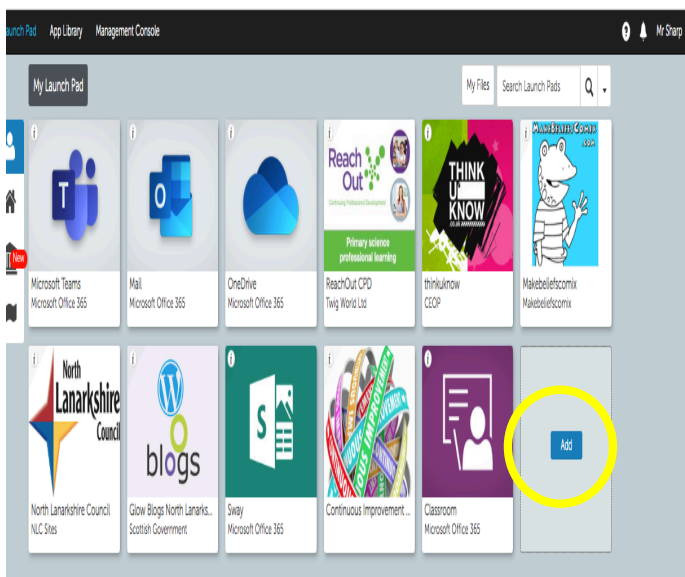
aunch Pad App Library Management Console

Mr Sharp

My Launch Pad

My Files

Search Launch Pads

New

T
Microsoft Teams
Microsoft Office 365

Mail
Microsoft Office 365

OneDrive
Microsoft Office 365

Reach Out
Continuing Professional Development
Primary science professional learning
ReachOut CPD
Twig World Ltd

THINK U KNOW
thinkuknow
CEOP

MakeBeliefsComix .com
Makebeliefscomix
Makebeliefscomix

North Lanarkshire Council
North Lanarkshire Council
NLC Sites

blogs
Glow Blogs North Lanarks...
Scottish Government

S
Sway
Microsoft Office 365

Continuous Improvement ...

Classroom
Microsoft Office 365

Add